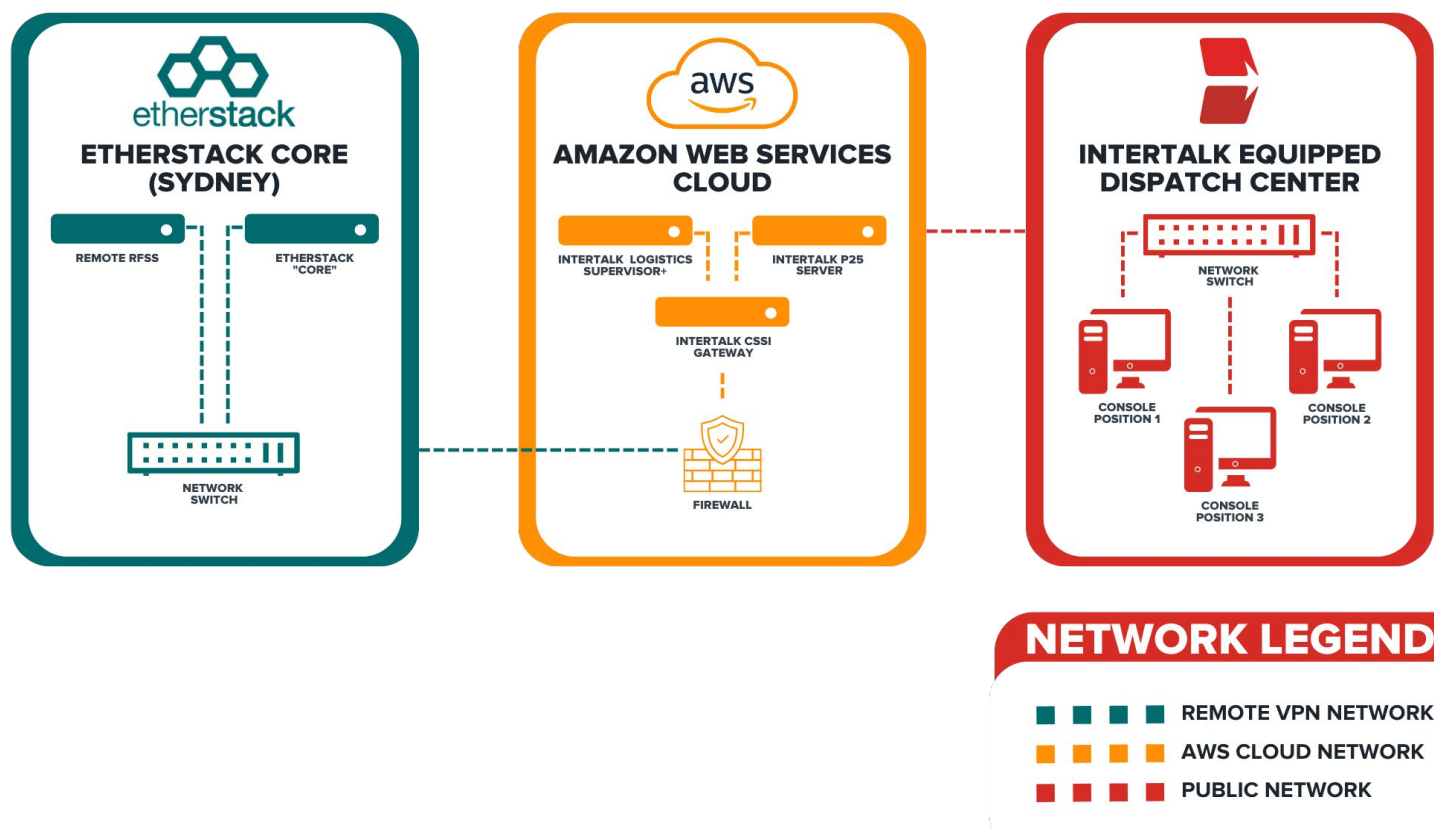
etherstack
ETHERSTACK CORE (SYDNEY)
REMOTE RFSS
ETHERSTACK "CORE"
NETWORK SWITCH

aws
AMAZON WEB SERVICES CLOUD
INTERTALK LOGISTICS SUPERVISOR+
INTERTALK P25 SERVER
INTERTALK CSSI GATEWAY
FIREWALL

INTERTALK EQUIPPED DISPATCH CENTER
NETWORK SWITCH
CONSOLE POSITION 1
CONSOLE POSITION 2
CONSOLE POSITION 3

NETWORK LEGEND
REMOTE VPN NETWORK
AWS CLOUD NETWORK
PUBLIC NETWORK